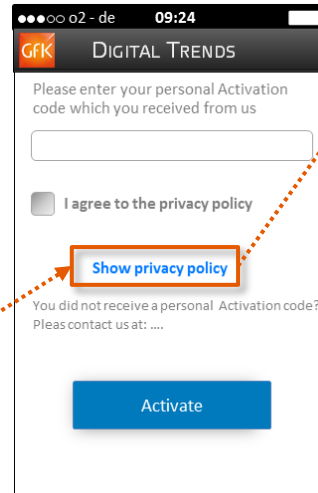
●●●○○ o2 - de 09:24

GfK DIGITAL TRENDS

Please enter your personal Activation code which you received from us

I agree to the privacy policy

Show privacy policy

You did not receive a personal Activation code? Pleas contact us at: ....

Activate